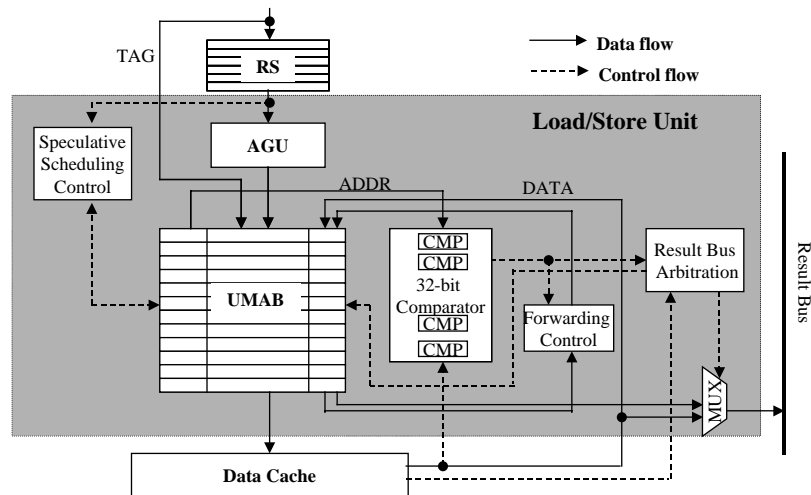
TAG

RS

Data flow

Control flow

Load/Store Unit

Speculative Scheduling Control

AGU

ADDR

DATA

CMP

CMP

32-bit Comparator

CMP

CMP

Result Bus Arbitration

Result Bus

UMAB

Forwarding Control

MUX

Data Cache